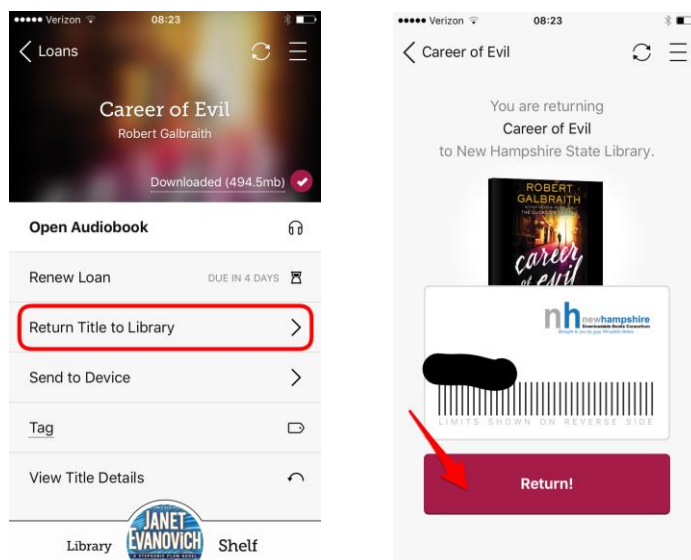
••••• Verizon 08:23

Loans

Career of Evil

Robert Galbraith

Downloaded (494.5mb)

Open Audiobook

Renew Loan DUE IN 4 DAYS

Return Title to Library

Send to Device

Tag

View Title Details

Library JANET EVANOVICH Shelf

••••• Verizon 08:23

Career of Evil

You are returning
Career of Evil
to New Hampshire State Library.

ROBERT GALBRAITH
THE CUCKOO'S CALLING
career of evil

nh newhampshire Downloadable Books Consortium

LIMITS SHOWN ON REVERSE SIDE

Return!